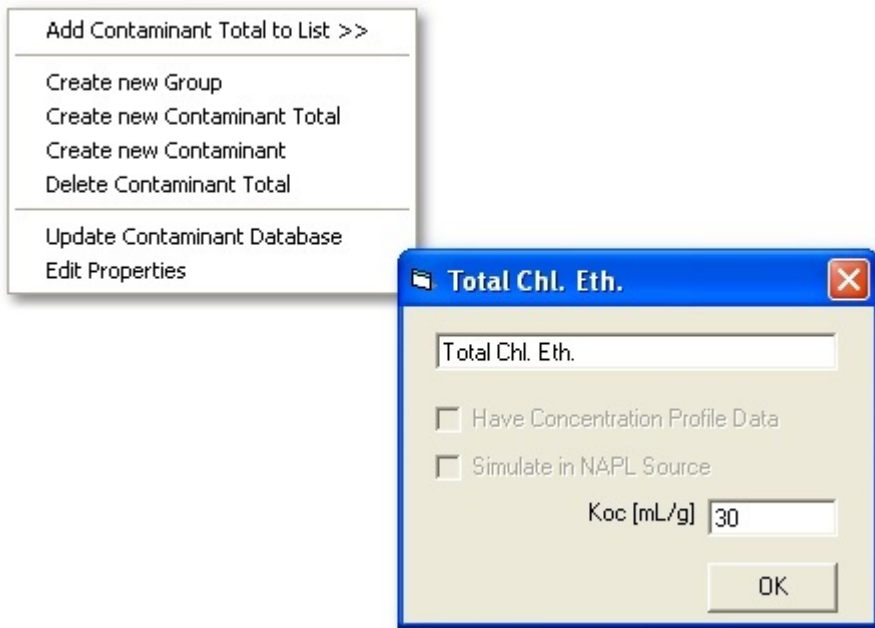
Add Contaminant Total to List >>

Create new Group
Create new Contaminant Total
Create new Contaminant
Delete Contaminant Total

Update Contaminant Database
Edit Properties

Total Chl. Eth.

Total Chl. Eth.

Have Concentration Profile Data

Simulate in NAPL Source

Koc [mL/g] 30

OK